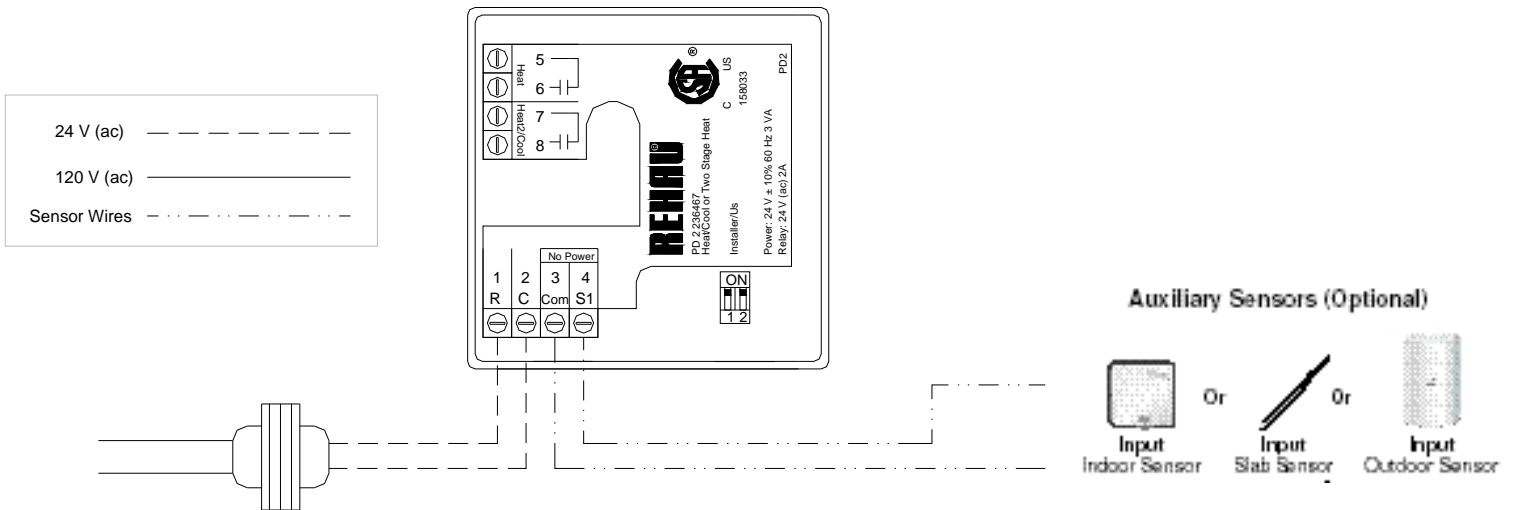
24 V (ac)
120 V (ac)
Sensor Wires

5
6
Heat
7
8
Heat2/Cool

®
C US
158033
PD2

REHAU
PD 2 236467
Heat/Cool or Two Stage Heat
Installer/Us
Power: 24 V ± 10% 60 Hz 3 VA
Relay: 24 V (ac) 2A

No Power
1 R
2 C
3 Com
4 S1

ON
1 2

Auxiliary Sensors (Optional)

Input
Indoor Sensor
Or
Input
Slab Sensor
Or
Input
Outdoor Sensor